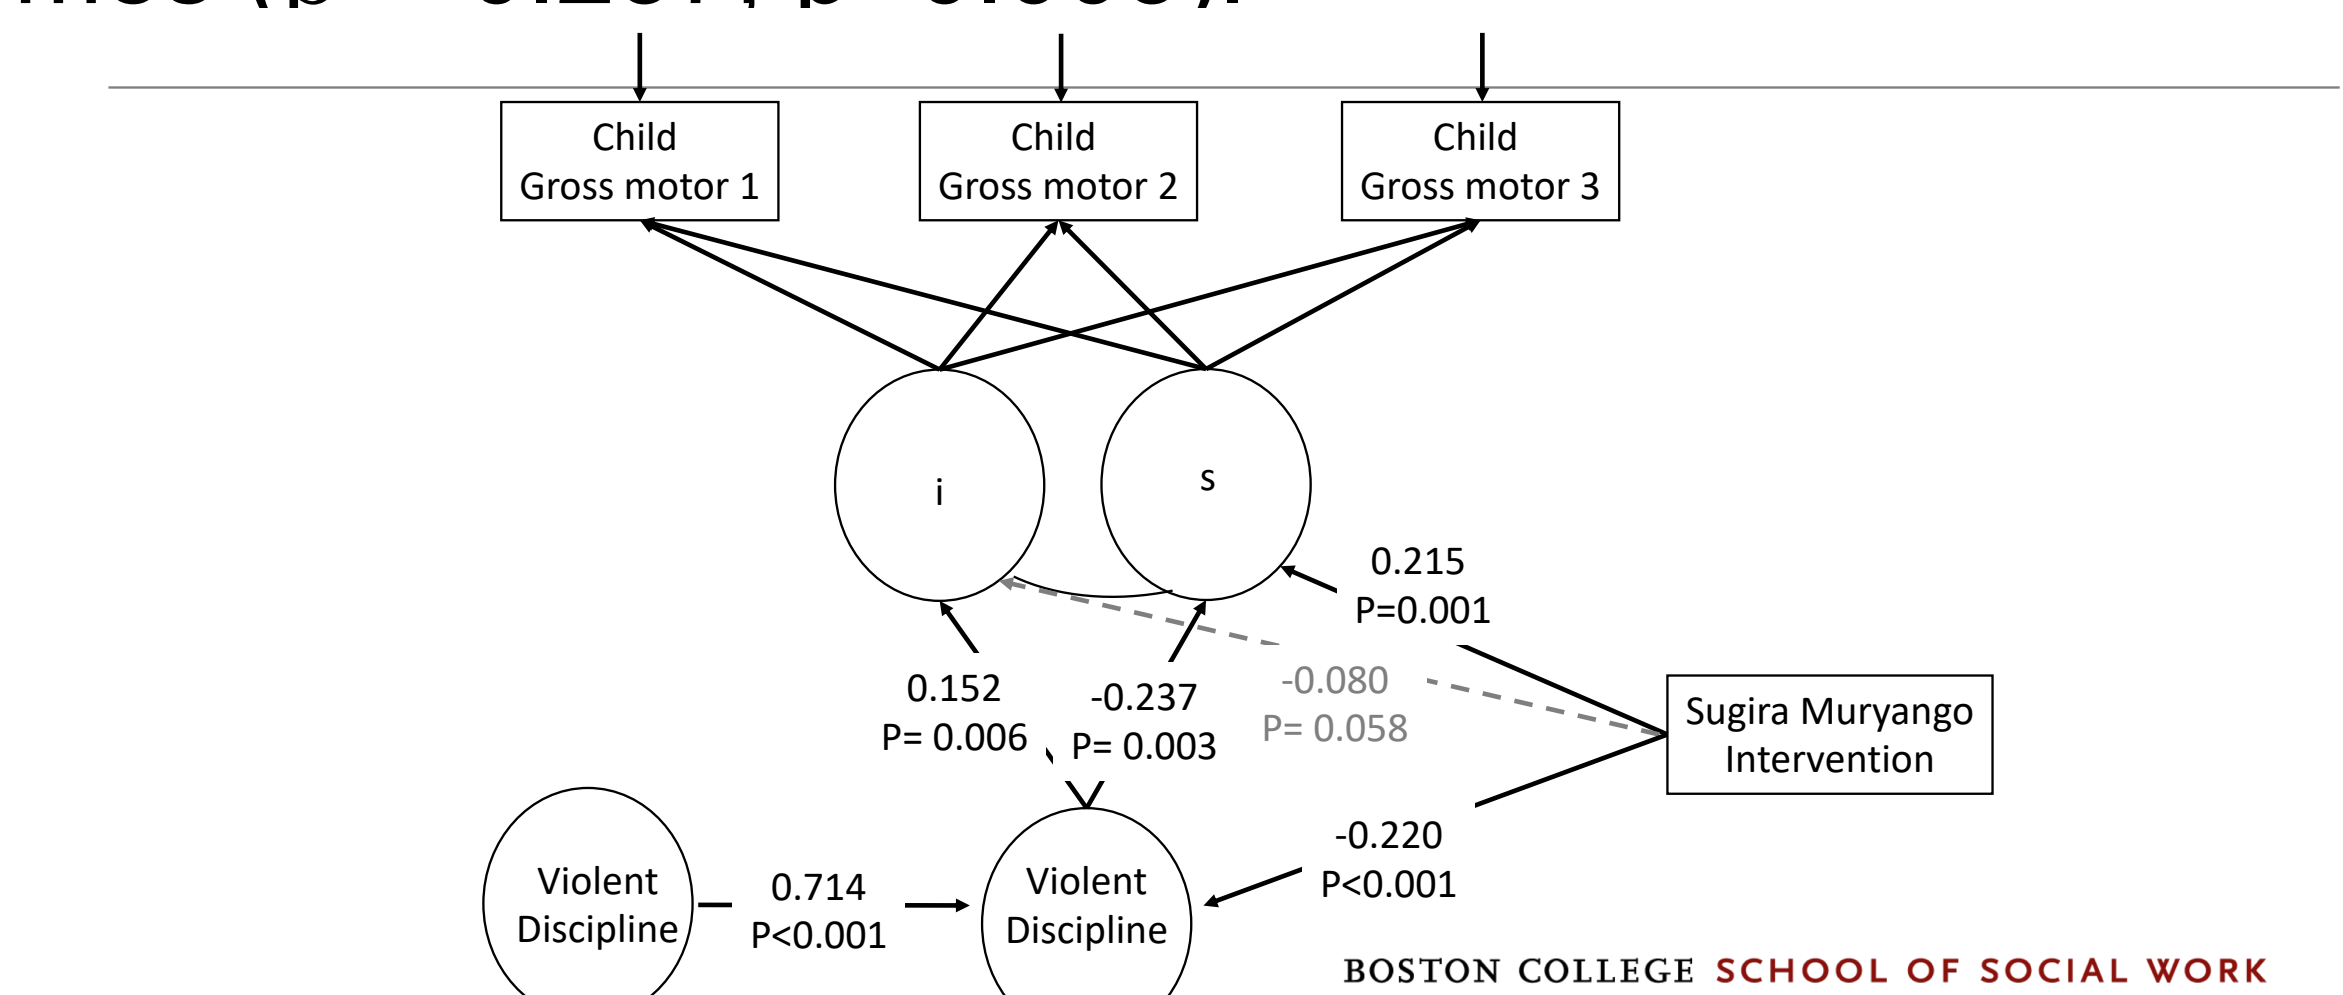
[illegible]

Child Gross motor 1

Child Gross motor 2

Child Gross motor 3

i

s

0.215
P=0.001

-0.080
P= 0.058

0.152
P= 0.006

-0.237
P= 0.003

Sugira Muryango Intervention

-0.220
P<0.001

Violent Discipline

0.714
P<0.001

Violent Discipline

BOSTON COLLEGE SCHOOL OF SOCIAL WORK